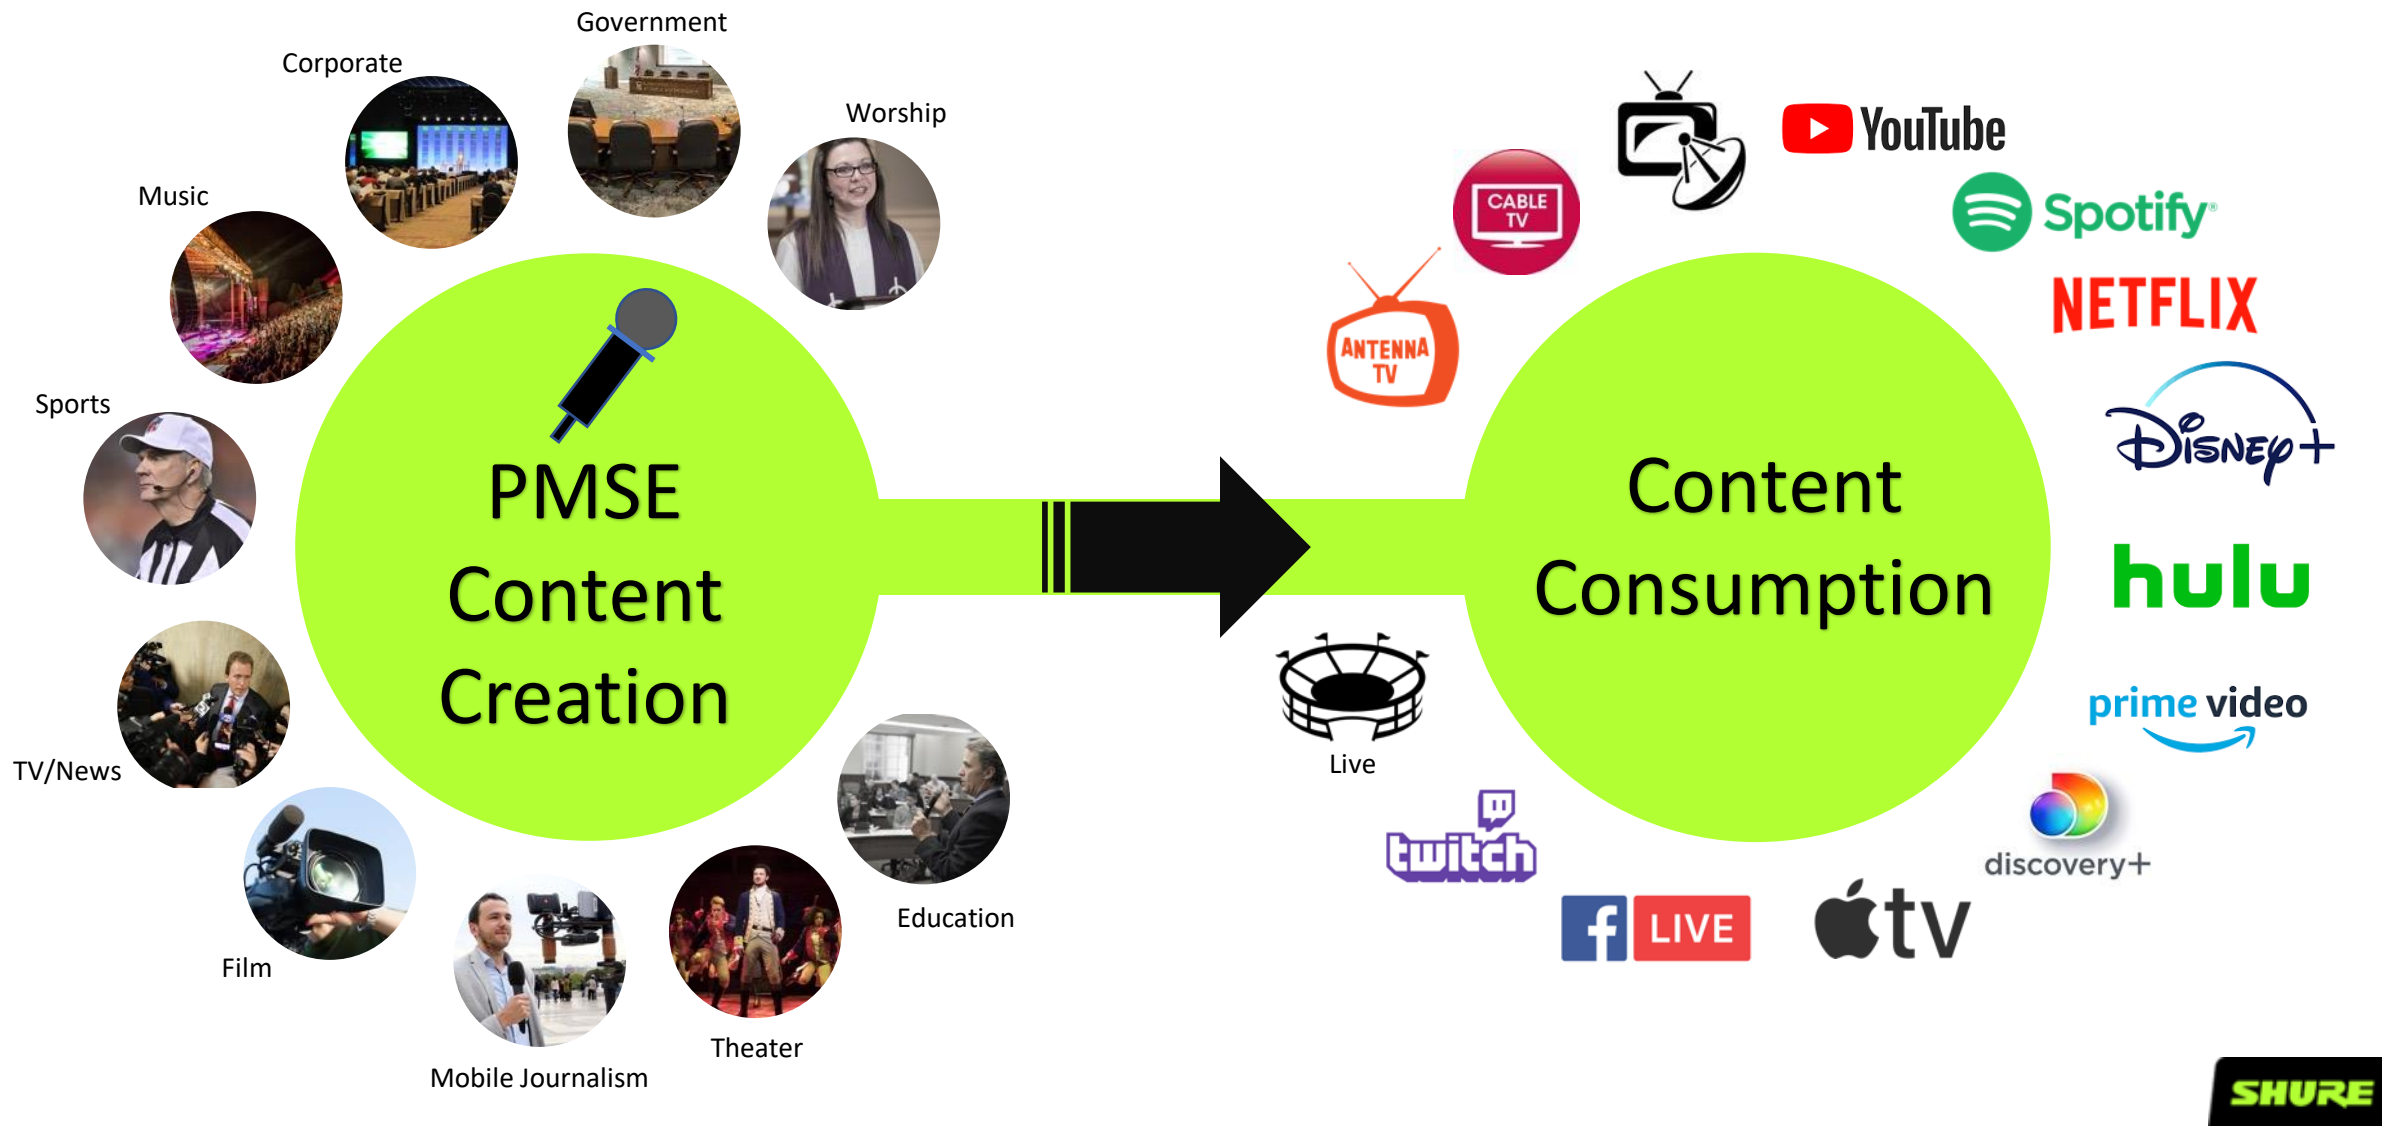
Government

Corporate

Worship

Music

Sports

TV/News

Film

Mobile Journalism

Theater

Education

PMSE Content Creation

Content Consumption

CABLE TV

ANTENNA TV

YouTube

Spotify

NETFLIX

Disney+

hulu

prime video

discovery+

Live

twitch

f LIVE

tv

SHURE